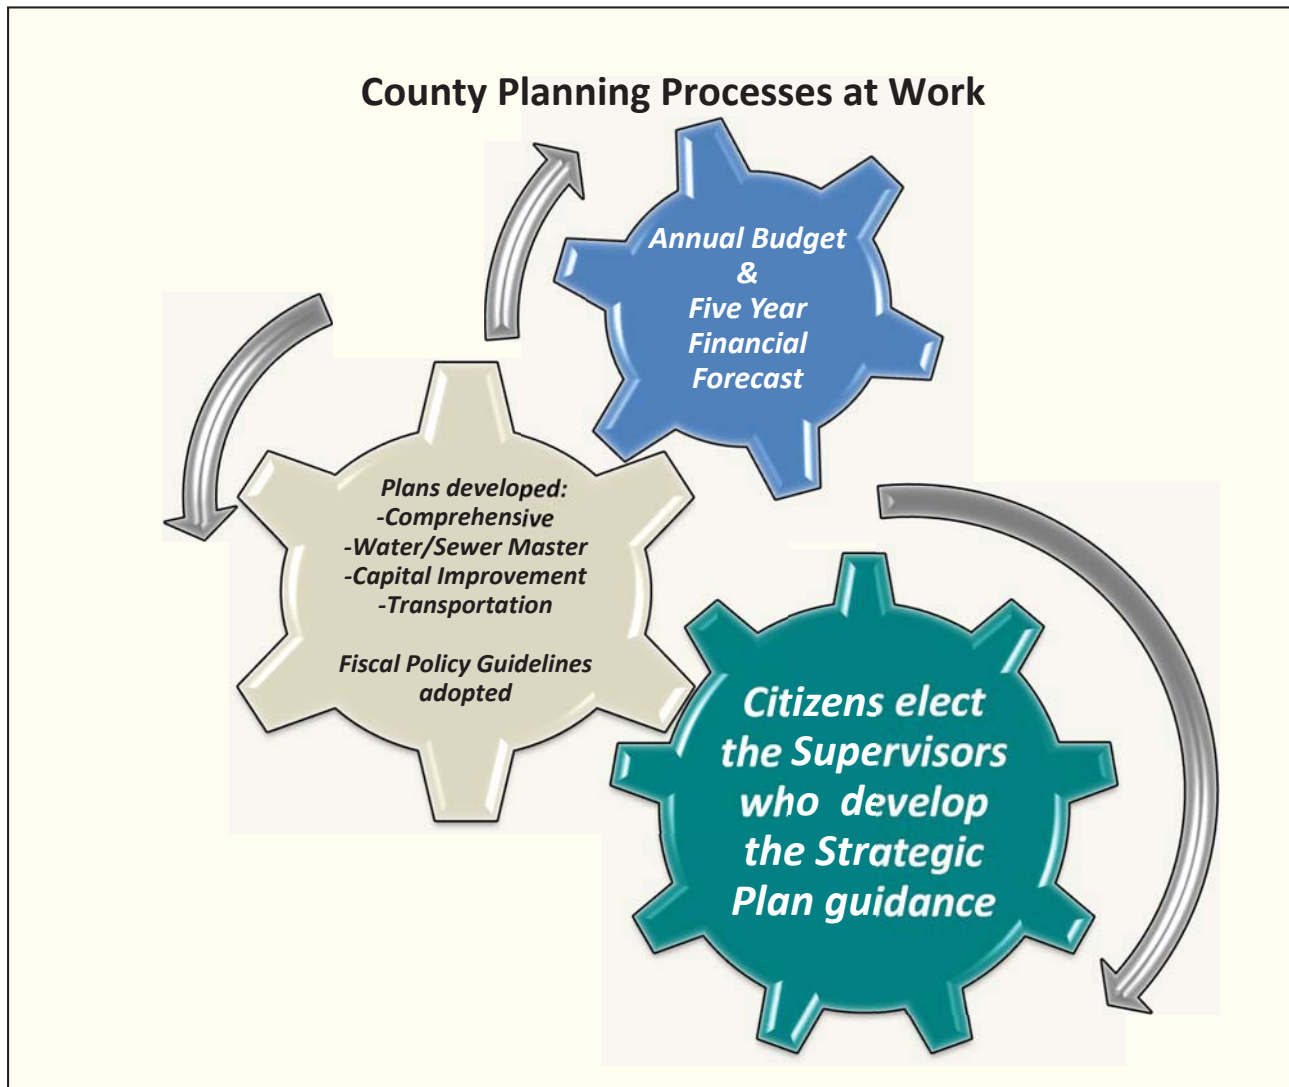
County Planning Processes at Work

Annual Budget
&
Five Year
Financial
Forecast

Plans developed:
-Comprehensive
-Water/Sewer Master
-Capital Improvement
-Transportation

Fiscal Policy Guidelines
adopted

Citizens elect
the Supervisors
who develop
the Strategic
Plan guidance